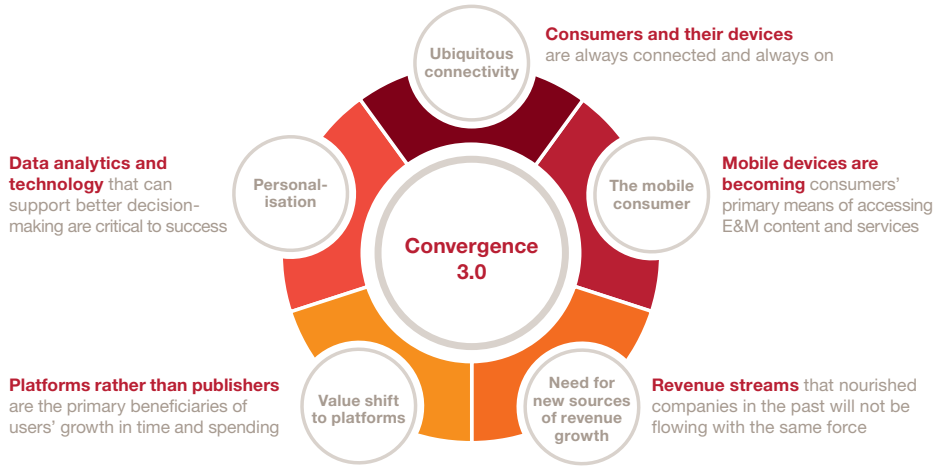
Ubiquitous connectivity

Consumers and their devices are always connected and always on

The mobile consumer

Mobile devices are becoming consumers' primary means of accessing E&M content and services

Need for new sources of revenue growth

Revenue streams that nourished companies in the past will not be flowing with the same force

Value shift to platforms

Platforms rather than publishers are the primary beneficiaries of users' growth in time and spending

Personalisation

Data analytics and technology that can support better decision-making are critical to success

Convergence 3.0